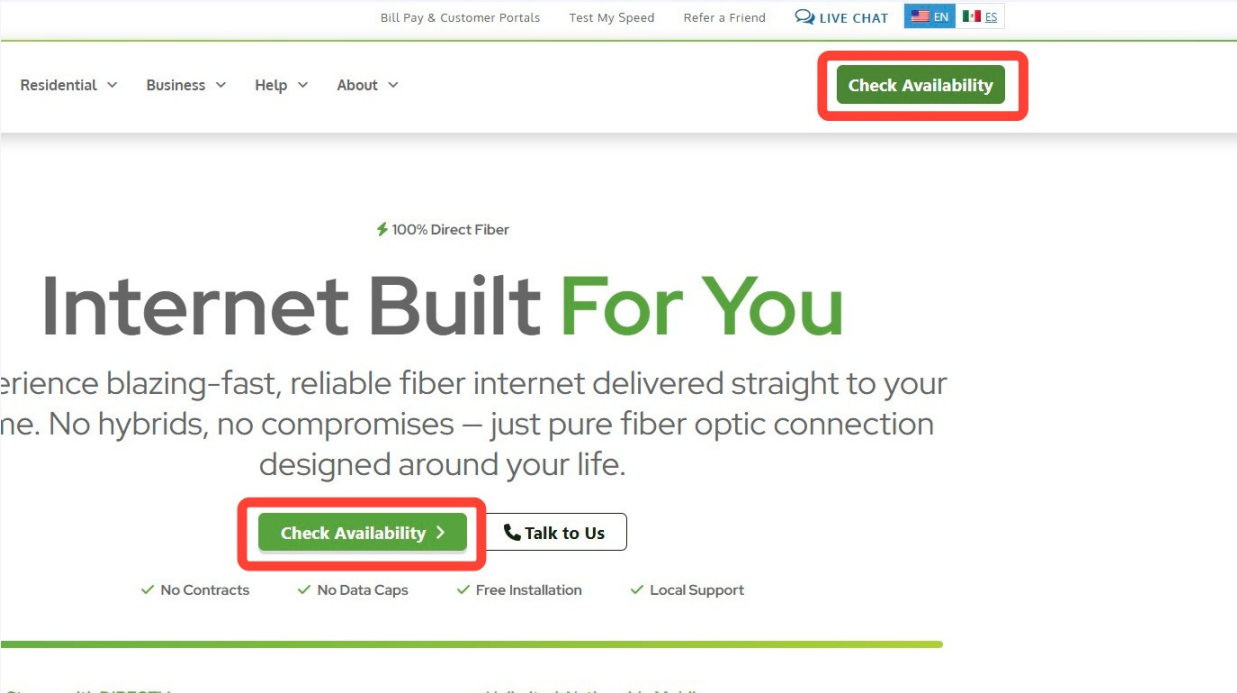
Bill Pay & Customer Portals Test My Speed Refer a Friend LIVE CHAT EN ES

Residential Business Help About

Check Availability

100% Direct Fiber

Internet Built For You

erience blazing-fast, reliable fiber internet delivered straight to your ne. No hybrids, no compromises — just pure fiber optic connection designed around your life.

Check Availability

Talk to Us

No Contracts No Data Caps Free Installation Local Support

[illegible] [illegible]